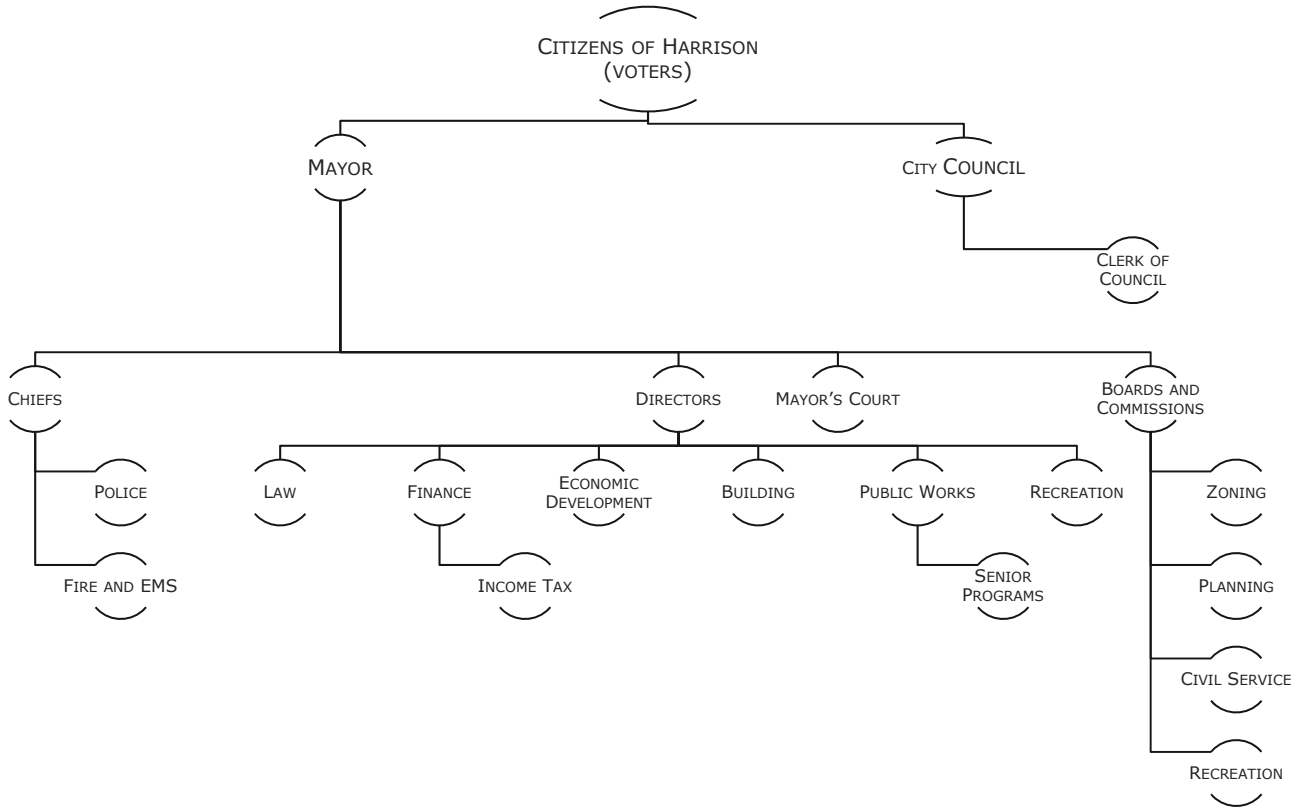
Citizens of Harrison
(voters)

Mayor

City Council

Clerk of Council

Chiefs

Directors

Mayor's Court

Boards and Commissions

Police

Fire and EMS

Law

Finance

Income Tax

Economic Development

Building

Public Works

Senior Programs

Recreation

Zoning

Planning

Civil Service

Recreation